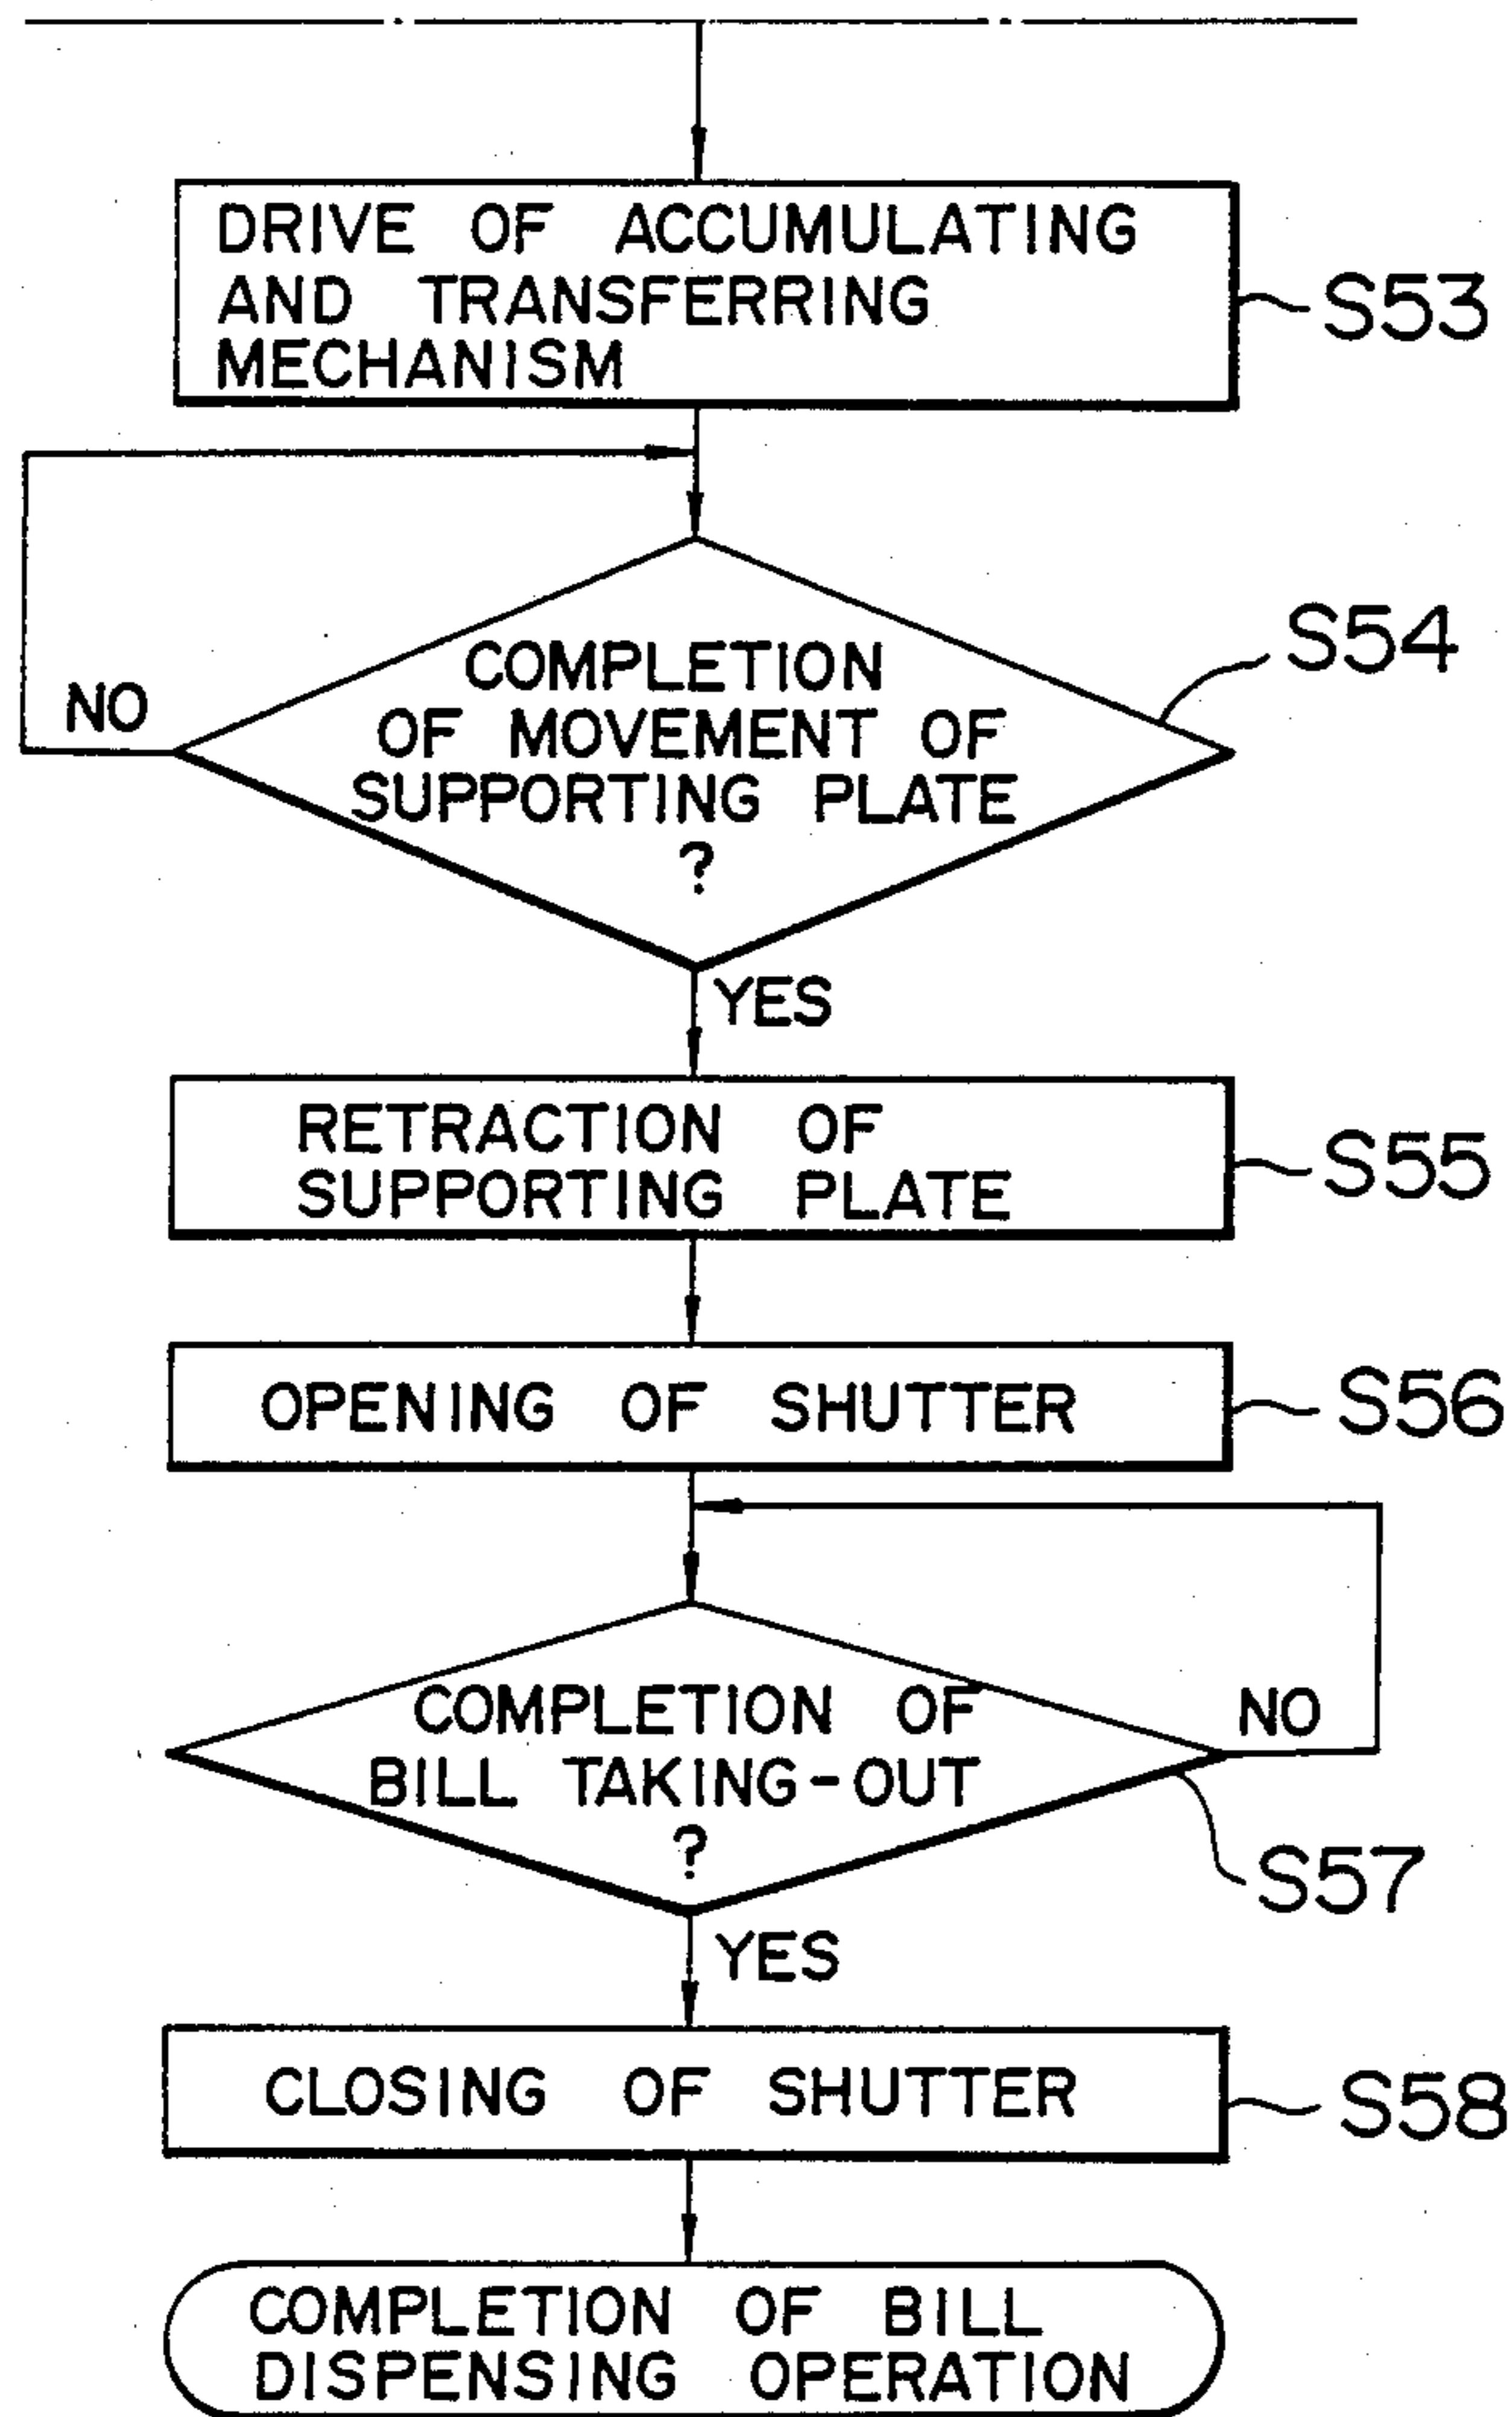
DRIVE OF ACCUMULATING AND TRANSFERRING MECHANISM

S53

NO

COMPLETION OF MOVEMENT OF SUPPORTING PLATE ?

S54

YES

RETRACTION OF SUPPORTING PLATE

S55

OPENING OF SHUTTER

S56

COMPLETION OF BILL TAKING-OUT ?

NO

S57

YES

CLOSING OF SHUTTER

S58

COMPLETION OF BILL DISPENSING OPERATION